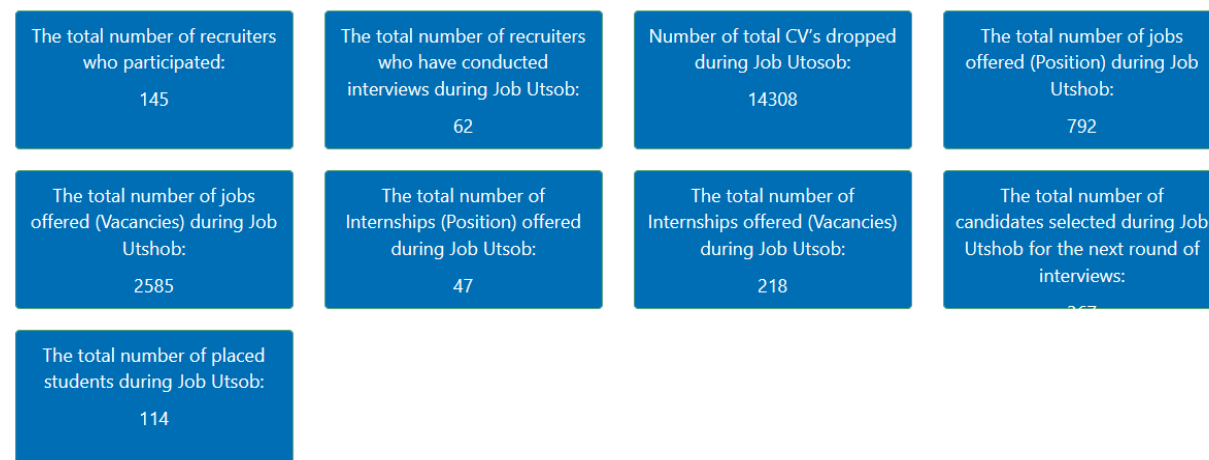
The total number of recruiters who participated:

145

The total number of recruiters who have conducted interviews during Job Utsob:

62

Number of total CV's dropped during Job Utosob:

14308

The total number of jobs offered (Position) during Job Utshob:

792

The total number of jobs offered (Vacancies) during Job Utshob:

2585

The total number of Internships (Position) offered during Job Utsob:

47

The total number of Internships offered (Vacancies) during Job Utsob:

218

The total number of candidates selected during Job Utshob for the next round of interviews:

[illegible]

The total number of placed students during Job Utsob:

114